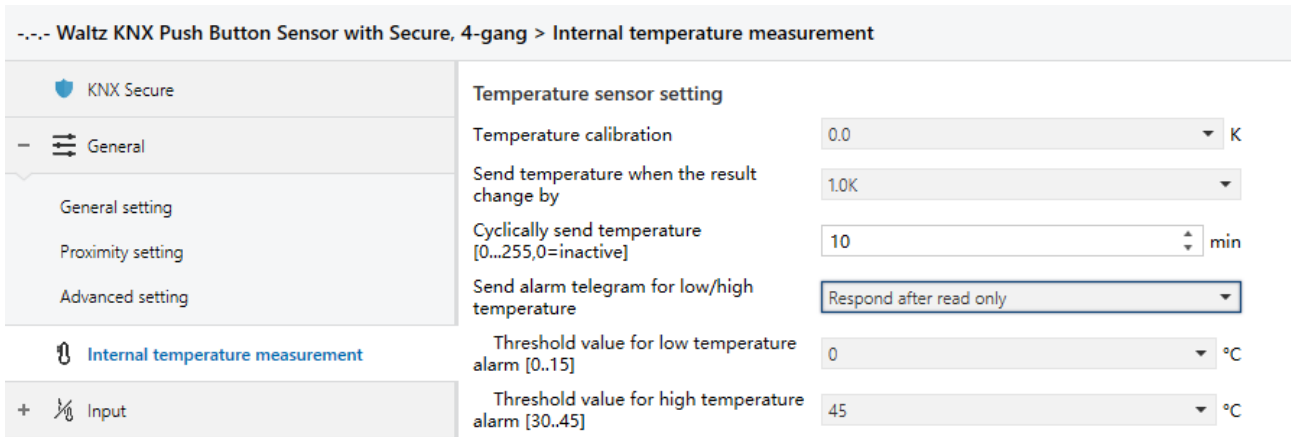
-.-.- Waltz KNX Push Button Sensor with Secure, 4-gang > Internal temperature measurement

KNX Secure

– General

General setting

Proximity setting

Advanced setting

Internal temperature measurement

+ Input

Temperature sensor setting

Temperature calibration | 0.0 | K

Send temperature when the result change by | 1.0K

Cyclically send temperature [0...255,0=inactive] | 10 | min

Send alarm telegram for low/high temperature | Respond after read only

Threshold value for low temperature alarm [0..15] | 0 | °C

Threshold value for high temperature alarm [30..45] | 45 | °C